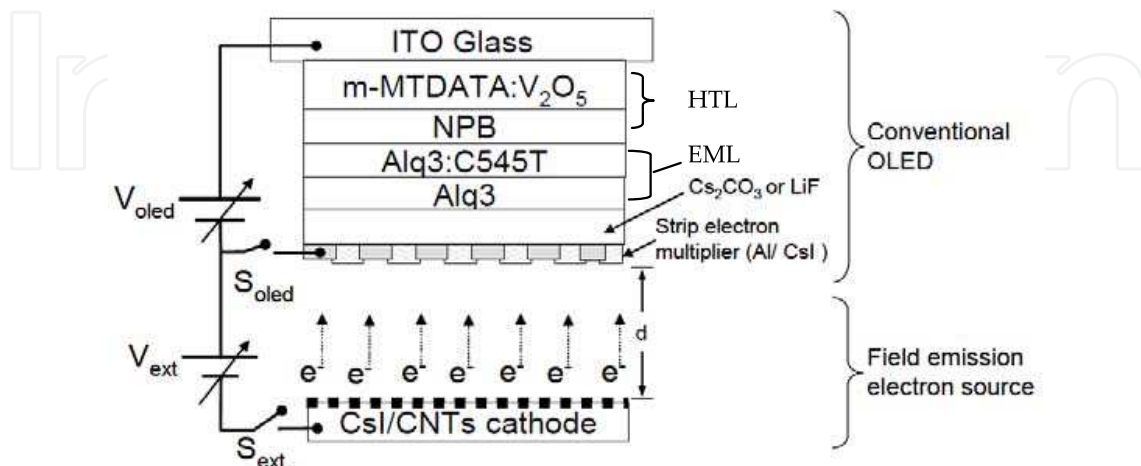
ITO Glass

m-MTDATA:$V_2O_5$

NPB

HTL

Alq3:C545T

Alq3

EML

$Cs_2CO_3$ or LiF

Strip electron multiplier (Al/ CsI )

Conventional OLED

$V_{oled}$

$S_{oled}$

d

$V_{ext}$

$e^-$ $e^-$ $e^-$ $e^-$ $e^-$ $e^-$ $e^-$

Field emission electron source

CsI/CNTs cathode

$S_{ext}$